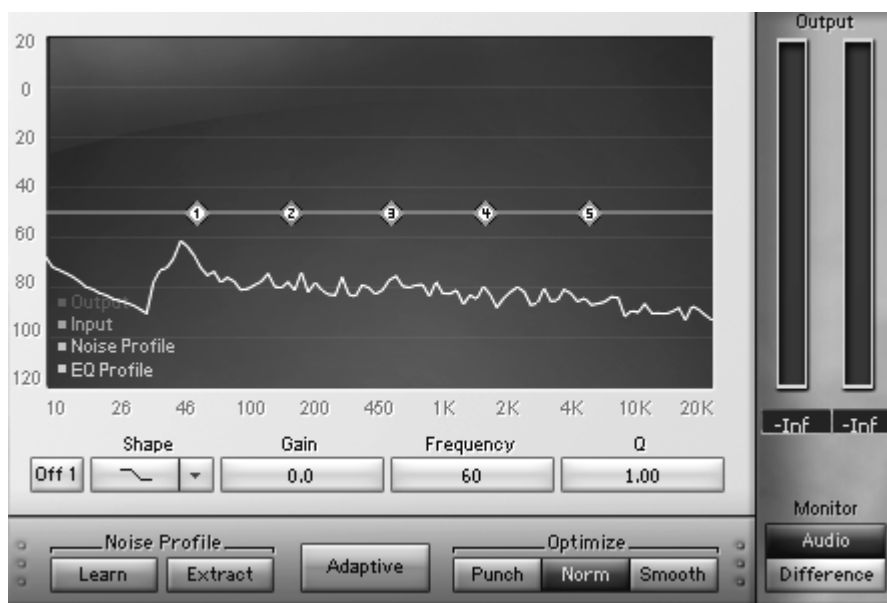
20
0
20
40
60
80
100
120

1 2 3 4 5

Output
Input
Noise Profile
EQ Profile

10 26 46 100 200 450 1K 2K 4K 10K 20K

Output

-Inf -Inf

Shape
Gain
Frequency
Q

Off 1
0.0
60
1.00

Monitor
Audio
Difference

Noise Profile
Learn
Extract
Adaptive
Optimize
Punch
Norm
Smooth